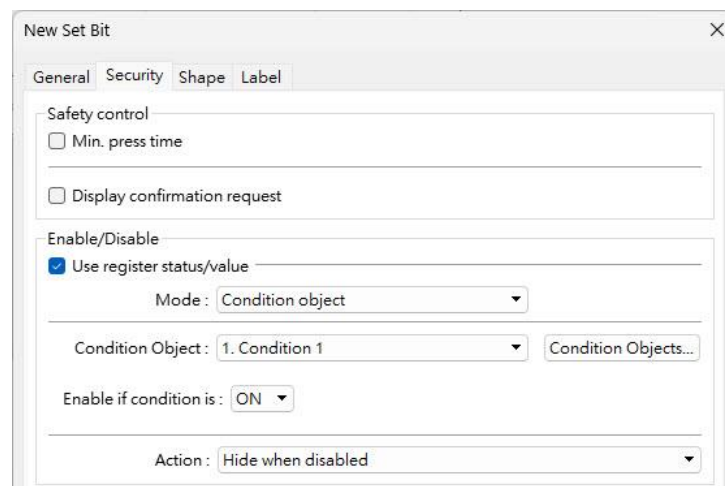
New Set Bit

×

General Security Shape Label

Safety control

Min. press time

Display confirmation request

Enable/Disable

Use register status/value

Mode : Condition object

Condition Object : 1. Condition 1

Condition Objects...

Enable if condition is : ON

Action : Hide when disabled